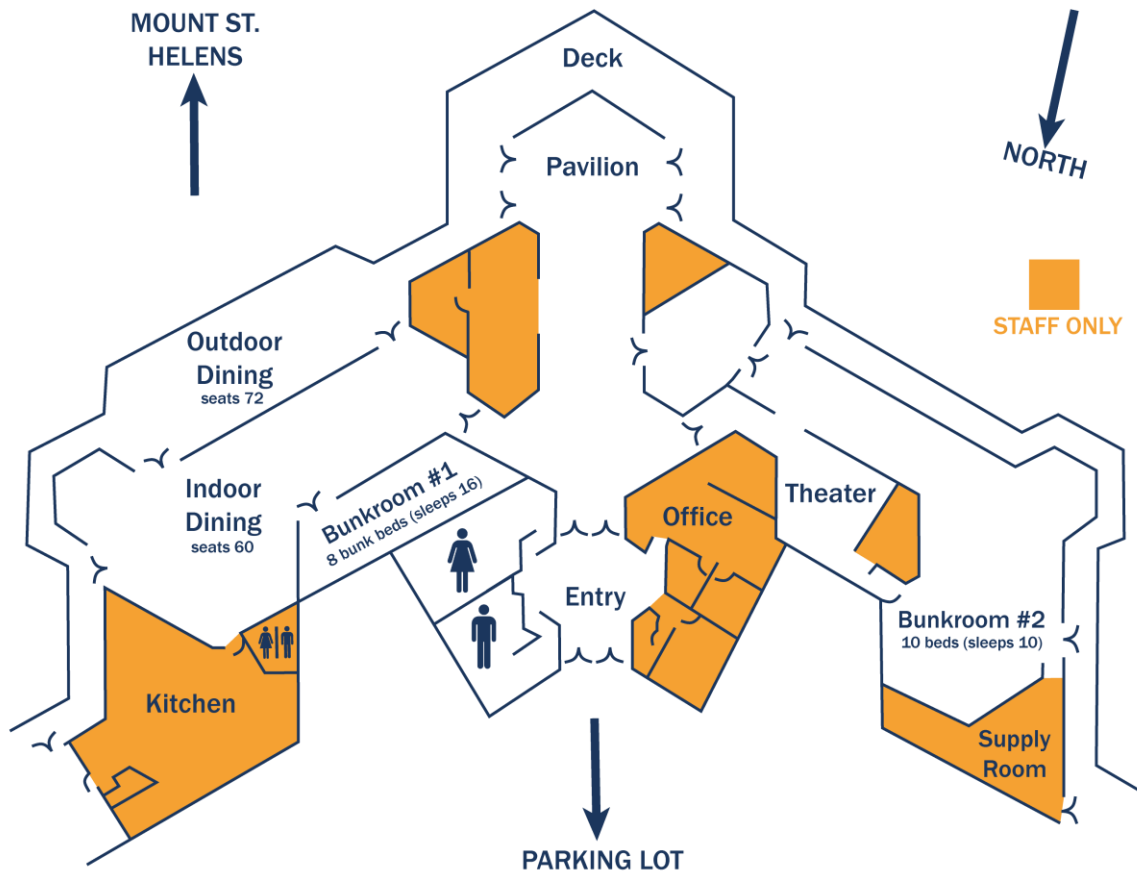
MOUNT ST. HELENS

Deck

Pavilion

NORTH

STAFF ONLY

Outdoor Dining
seats 72

Indoor Dining
seats 60

Bunkroom #1
8 bunk beds (sleeps 16)

Office

Theater

Entry

Bunkroom #2
10 beds (sleeps 10)

Kitchen

Supply Room

PARKING LOT